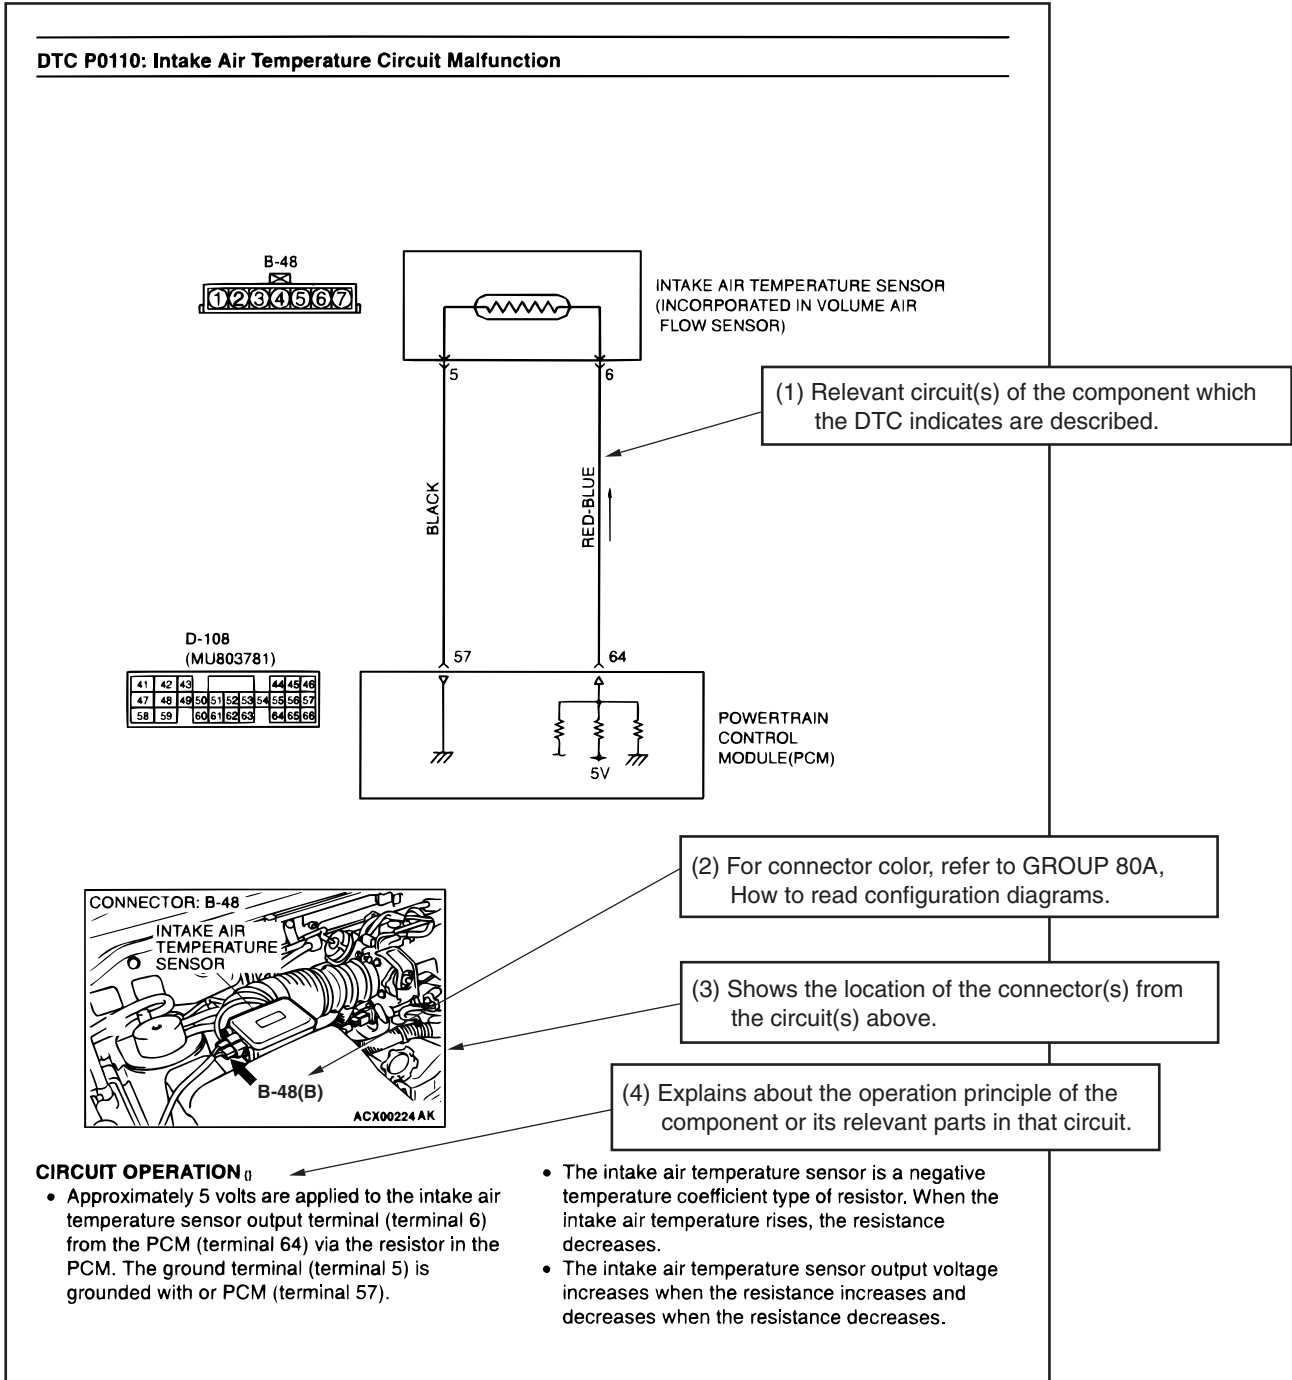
DTC P0110: Intake Air Temperature Circuit Malfunction

B-48

1 2 3 4 5 6 7

INTAKE AIR TEMPERATURE SENSOR (INCORPORATED IN VOLUME AIR FLOW SENSOR)

5

6

(1) Relevant circuit(s) of the component which the DTC indicates are described.

BLACK

RED-BLUE

D-108
(MU803781)

| 41 | 42 | 43 | | | | | | 44 | 45 | 46 |
|---|---|---|---|---|---|---|---|---|---|---|
| 47 | 48 | 49 | 50 | 51 | 52 | 53 | 54 | 55 | 56 | 57 |
| 58 | 59 | | 60 | 61 | 62 | 63 | | 64 | 65 | 66 |

57

64

5V

POWERTRAIN CONTROL MODULE(PCM)

(2) For connector color, refer to GROUP 80A, How to read configuration diagrams.

CONNECTOR: B-48

INTAKE AIR TEMPERATURE SENSOR

(3) Shows the location of the connector(s) from the circuit(s) above.

B-48(B)

ACX00224 AK

(4) Explains about the operation principle of the component or its relevant parts in that circuit.

CIRCUIT OPERATION

• Approximately 5 volts are applied to the intake air temperature sensor output terminal (terminal 6) from the PCM (terminal 64) via the resistor in the PCM. The ground terminal (terminal 5) is grounded with or PCM (terminal 57).

• The intake air temperature sensor is a negative temperature coefficient type of resistor. When the intake air temperature rises, the resistance decreases.
• The intake air temperature sensor output voltage increases when the resistance increases and decreases when the resistance decreases.